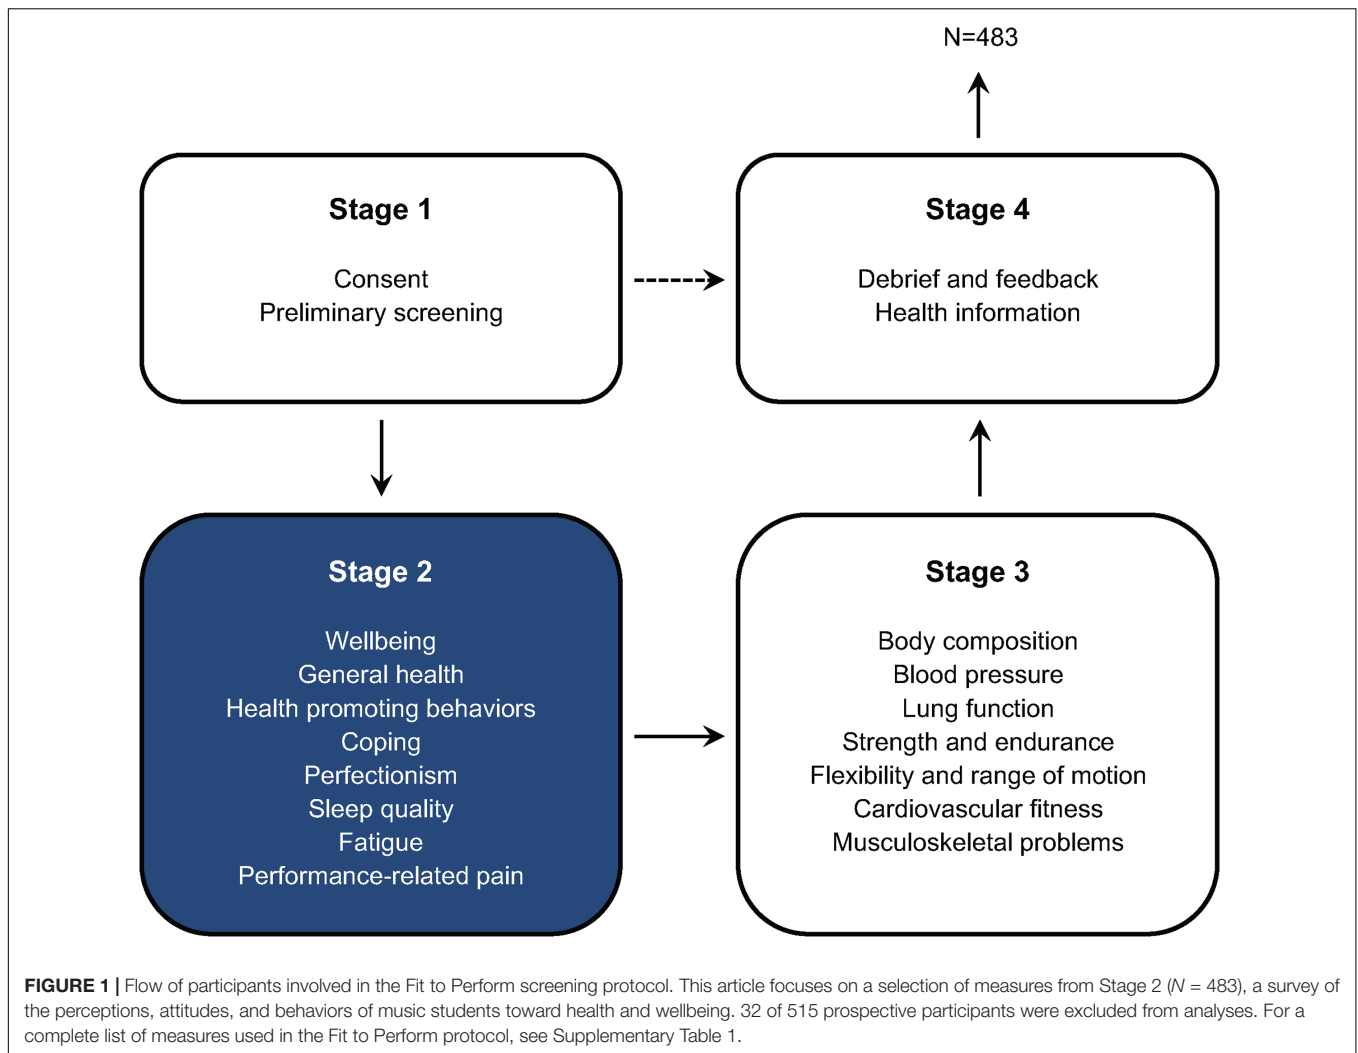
N=483

Stage 1

Consent
Preliminary screening

Stage 4

Debrief and feedback
Health information

Stage 2

Wellbeing
General health
Health promoting behaviors
Coping
Perfectionism
Sleep quality
Fatigue
Performance-related pain

Stage 3

Body composition
Blood pressure
Lung function
Strength and endurance
Flexibility and range of motion
Cardiovascular fitness
Musculoskeletal problems

**FIGURE 1 |** Flow of participants involved in the Fit to Perform screening protocol. This article focuses on a selection of measures from Stage 2 ($N$ = 483), a survey of the perceptions, attitudes, and behaviors of music students toward health and wellbeing. 32 of 515 prospective participants were excluded from analyses. For a complete list of measures used in the Fit to Perform protocol, see Supplementary Table 1.